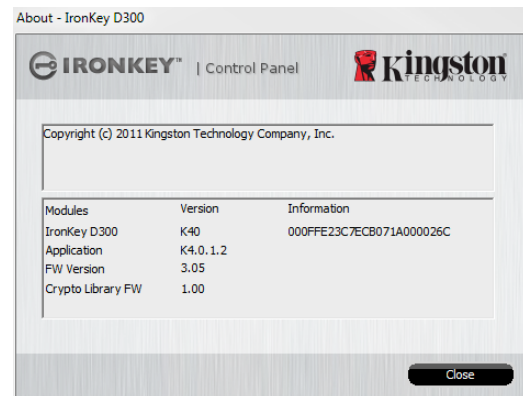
About - IronKey D300

IRONKEY™ | Control Panel

Kingston TECHNOLOGY

Copyright (c) 2011 Kingston Technology Company, Inc.

| Modules | Version | Information |
|---|---|---|
| IronKey D300 | K40 | 000FFE23C7ECB071A000026C |
| Application | K4.0.1.2 | |
| FW Version | 3.05 | |
| Crypto Library FW | 1.00 | |

Close